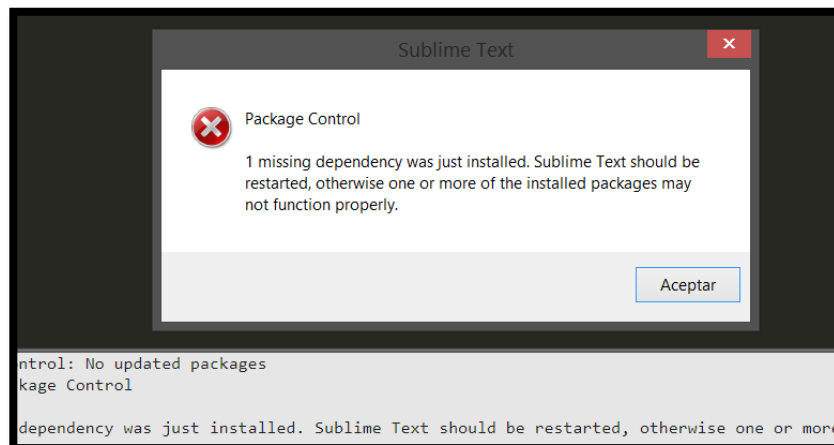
Sublime Text

Package Control

1 missing dependency was just installed. Sublime Text should be restarted, otherwise one or more of the installed packages may not function properly.

Aceptar

ntrol: No updated packages
kage Control

dependency was just installed. Sublime Text should be restarted, otherwise one or more